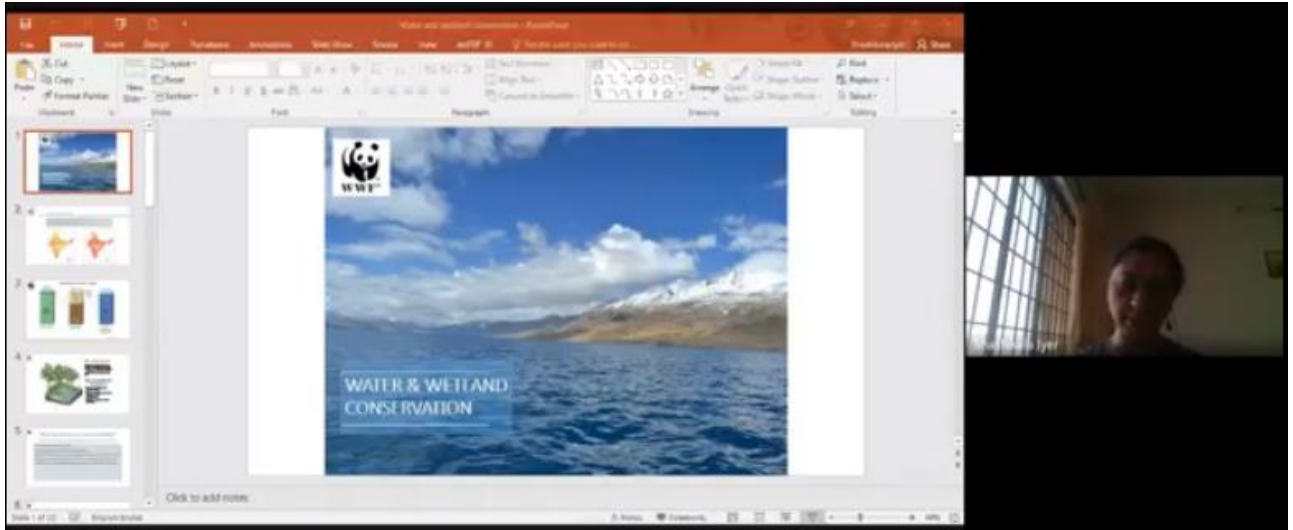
Water and wetland conservation - PowerPoint

File Home Insert Design Transitions Animations Slide Show Review View

Paste Cut Copy Format Painter Clipboard

New Slide Layout Reset Section Slides

Font

Paragraph

Arrange Quick Styles Shape Fill Shape Outline Shape Effects Drawing

Find Replace Select Editing

WWF

WATER & WETLAND CONSERVATION

Click to add notes

Slide 1 of 22 English (India) Notes Comments